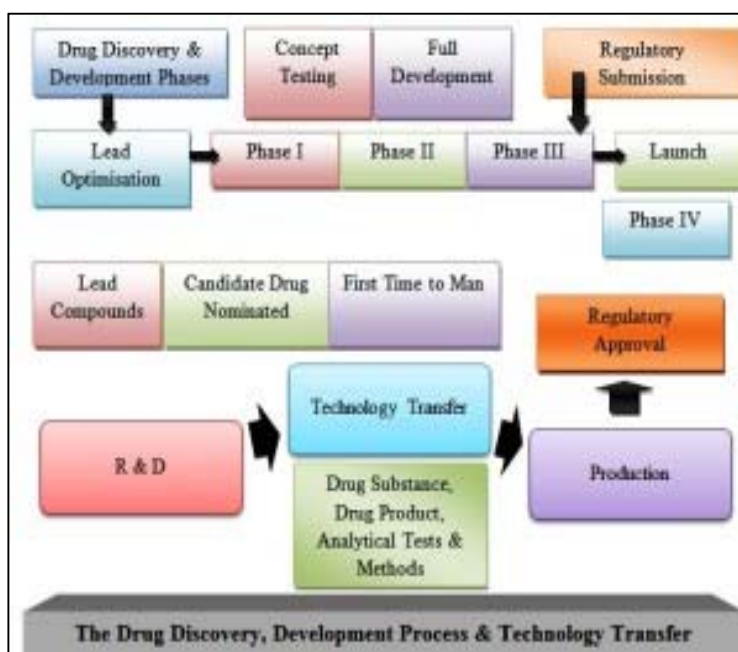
Drug Discovery & Development Phases

Concept Testing

Full Development

Regulatory Submission

Lead Optimisation

Phase I

Phase II

Phase III

Launch

Phase IV

Lead Compounds

Candidate Drug Nominated

First Time to Man

Regulatory Approval

Technology Transfer

R & D

Production

Drug Substance, Drug Product, Analytical Tests & Methods

The Drug Discovery, Development Process & Technology Transfer